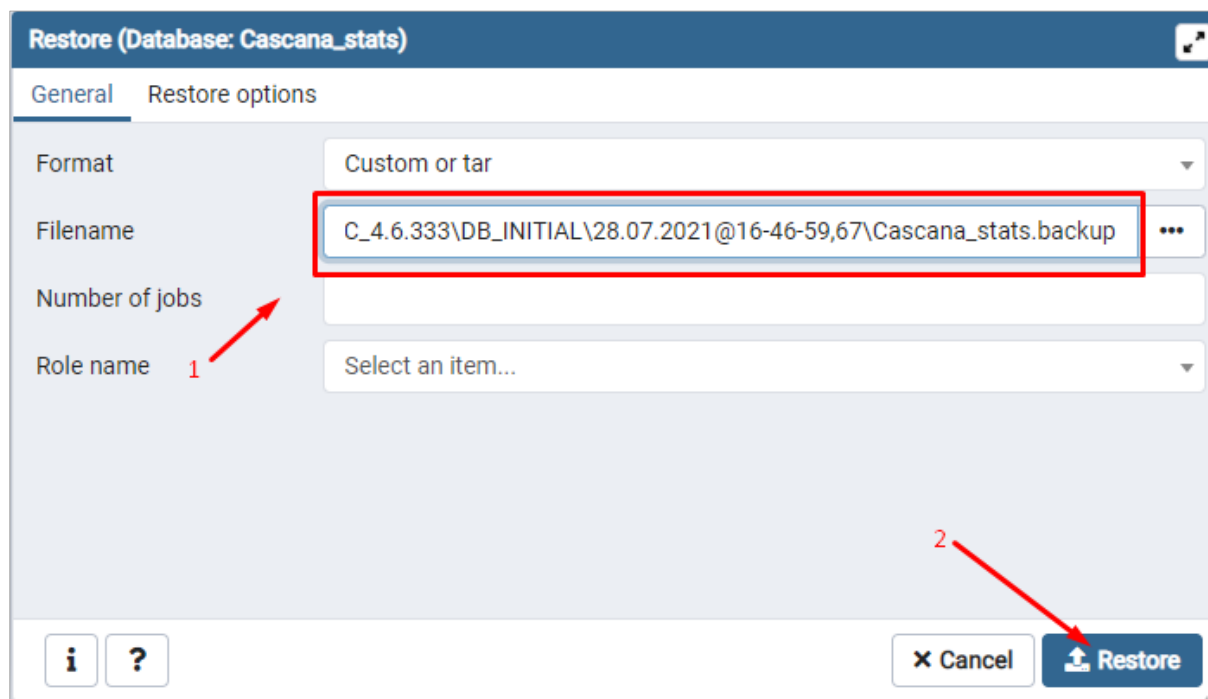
Restore (Database: Cascana_stats)

General Restore options

Format Custom or tar

Filename C_4.6.333\DB_INITIAL\28.07.2021@16-46-59,67\Cascana_stats.backup •••

Number of jobs

Role name Select an item...

1

2

i ?

× Cancel Restore